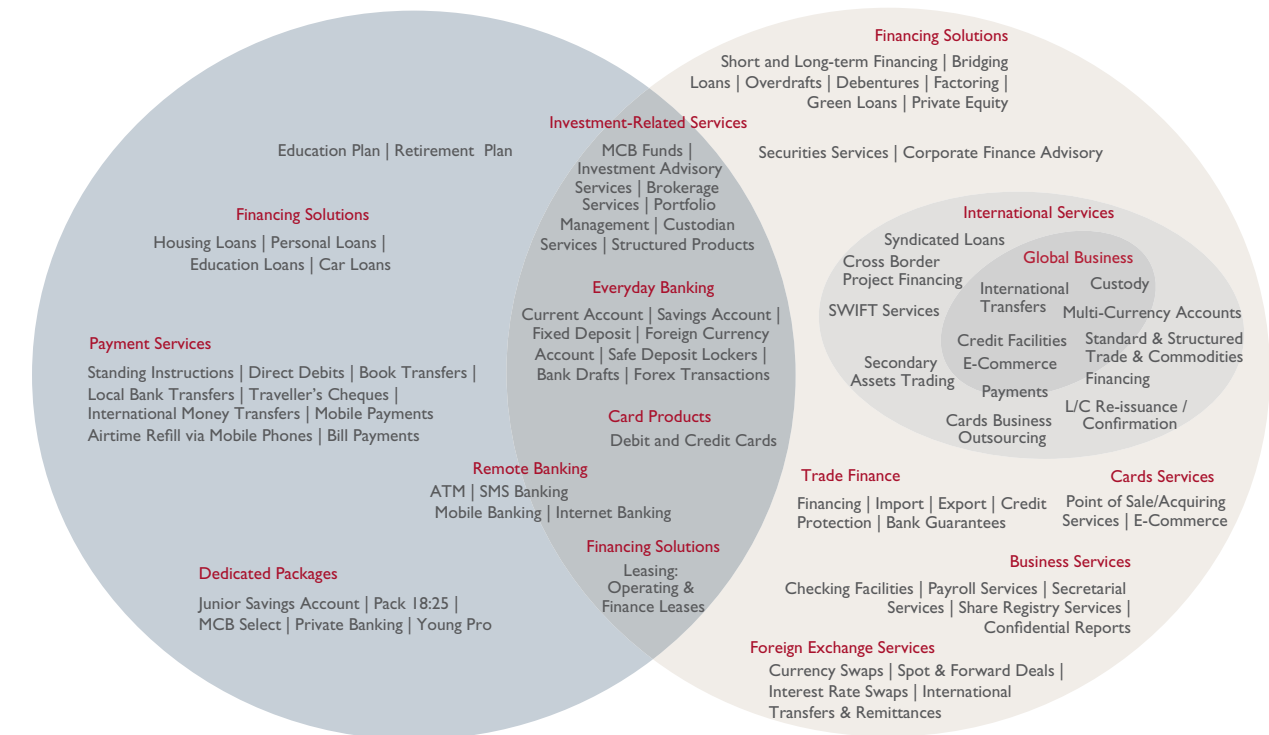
Financing Solutions
Short and Long-term Financing | Bridging Loans | Overdrafts | Debentures | Factoring | Green Loans | Private Equity

Investment-Related Services
MCB Funds | Investment Advisory Services | Brokerage Services | Portfolio Management | Custodian Services | Structured Products

Education Plan | Retirement Plan

Securities Services | Corporate Finance Advisory

Financing Solutions
Housing Loans | Personal Loans | Education Loans | Car Loans

International Services
Syndicated Loans
Cross Border Project Financing
SWIFT Services
Secondary Assets Trading
Cards Business Outsourcing

Global Business
International Transfers
Custody
Multi-Currency Accounts
Credit Facilities
E-Commerce
Payments
Standard & Structured Trade & Commodities Financing
L/C Re-issuance / Confirmation

Everyday Banking
Current Account | Savings Account | Fixed Deposit | Foreign Currency Account | Safe Deposit Lockers | Bank Drafts | Forex Transactions

Payment Services
Standing Instructions | Direct Debits | Book Transfers | Local Bank Transfers | Traveller's Cheques | International Money Transfers | Mobile Payments
Airtime Refill via Mobile Phones | Bill Payments

Card Products
Debit and Credit Cards

Remote Banking
ATM | SMS Banking
Mobile Banking | Internet Banking

Trade Finance
Financing | Import | Export | Credit Protection | Bank Guarantees

Cards Services
Point of Sale/Acquiring Services | E-Commerce

Financing Solutions
Leasing: Operating & Finance Leases

Dedicated Packages
Junior Savings Account | Pack 18:25 | MCB Select | Private Banking | Young Pro

Business Services
Checking Facilities | Payroll Services | Secretarial Services | Share Registry Services | Confidential Reports

Foreign Exchange Services
Currency Swaps | Spot & Forward Deals | Interest Rate Swaps | International Transfers & Remittances